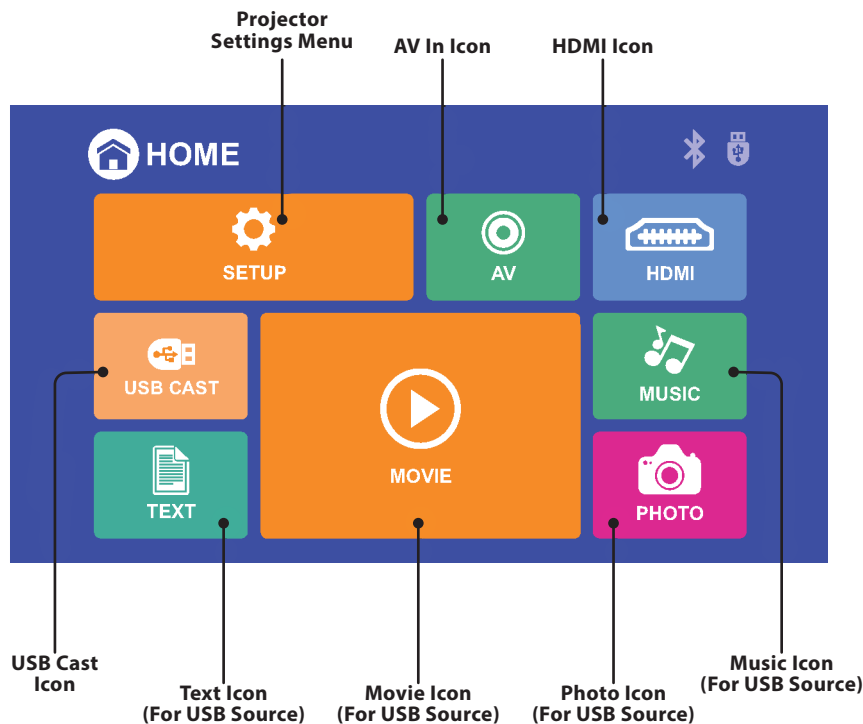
Projector Settings Menu

AV In Icon

HDMI Icon

HOME

SETUP

AV

HDMI

USB CAST

MOVIE

MUSIC

TEXT

PHOTO

USB Cast Icon

Text Icon (For USB Source)

Movie Icon (For USB Source)

Photo Icon (For USB Source)

Music Icon (For USB Source)